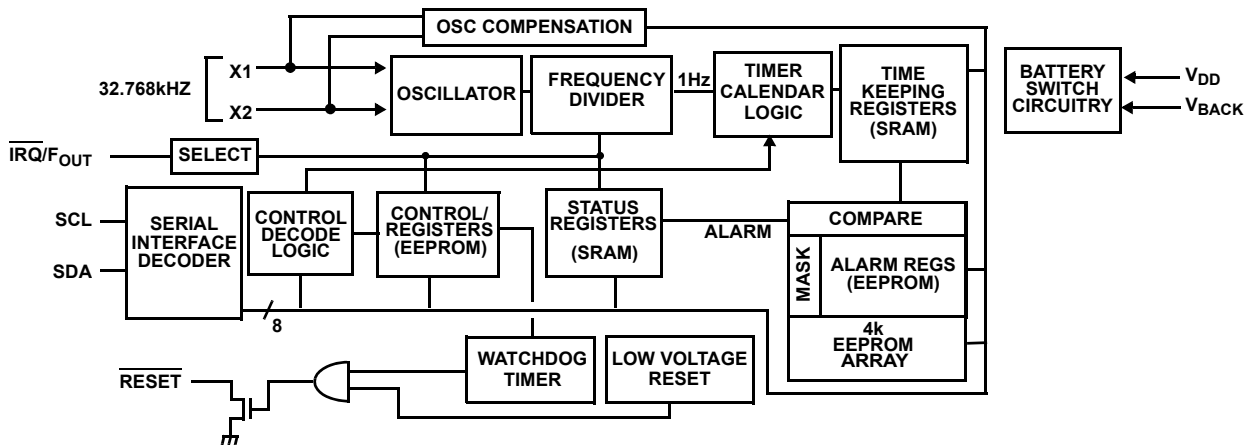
OSC COMPENSATION

32.768kHZ

X1

X2

OSCILLATOR

FREQUENCY DIVIDER

1Hz

TIMER CALENDAR LOGIC

TIME KEEPING REGISTERS (SRAM)

BATTERY SWITCH CIRCUITRY

$V_{DD}$

$V_{BACK}$

$\overline{IRQ}/F_{OUT}$

SELECT

SCL

SDA

SERIAL INTERFACE DECODER

CONTROL DECODE LOGIC

CONTROL/ REGISTERS (EEPROM)

STATUS REGISTERS (SRAM)

ALARM

COMPARE

MASK

ALARM REGS (EEPROM)

8

4k EEPROM ARRAY

WATCHDOG TIMER

LOW VOLTAGE RESET

$\overline{RESET}$